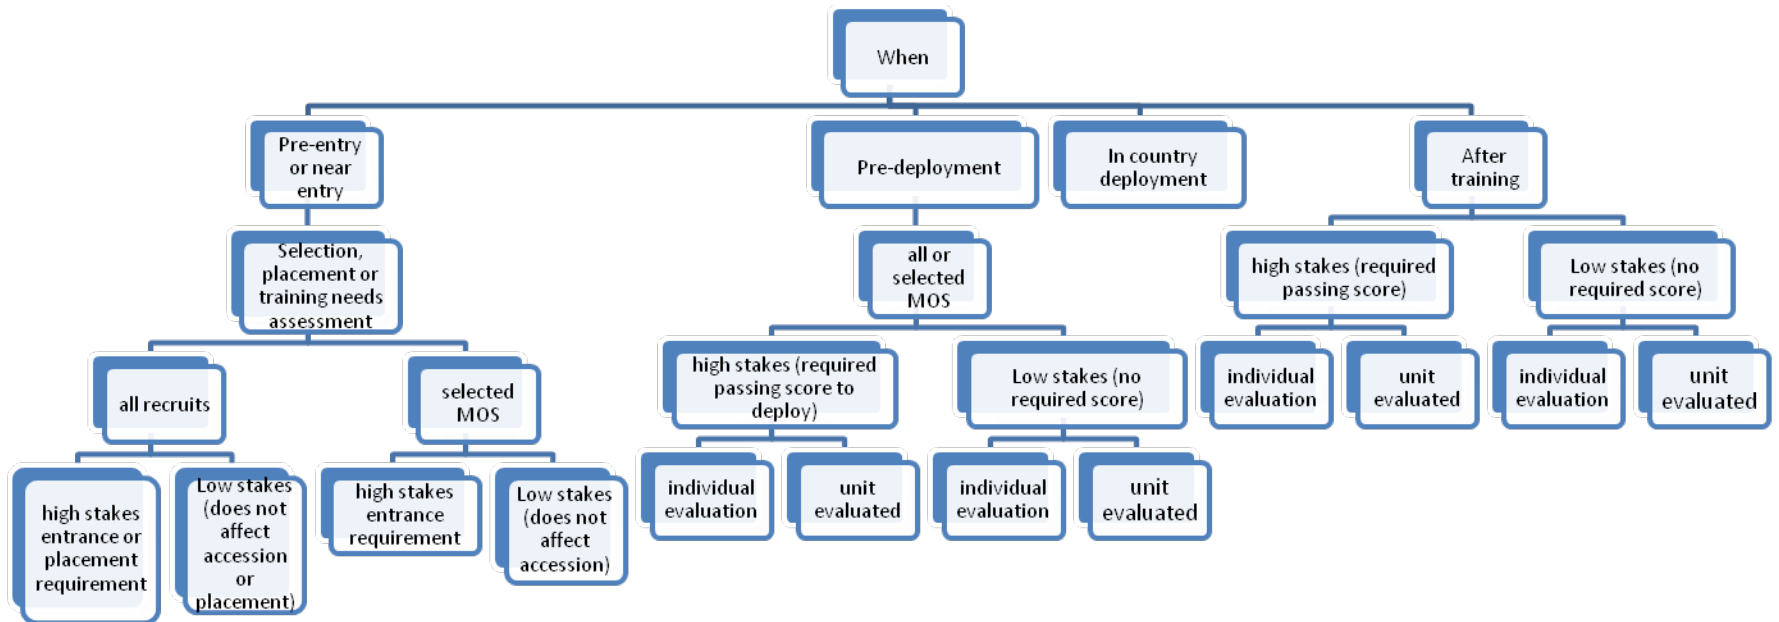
When

Pre-entry or near entry

Selection, placement or training needs assessment

all recruits

high stakes entrance or placement requirement

Low stakes (does not affect accession or placement)

selected MOS

high stakes entrance requirement

Low stakes (does not affect accession)

Pre-deployment

all or selected MOS

high stakes (required passing score to deploy)

individual evaluation

unit evaluated

Low stakes (no required score)

individual evaluation

unit evaluated

In country deployment

After training

high stakes (required passing score)

individual evaluation

unit evaluated

Low stakes (no required score)

individual evaluation

unit evaluated